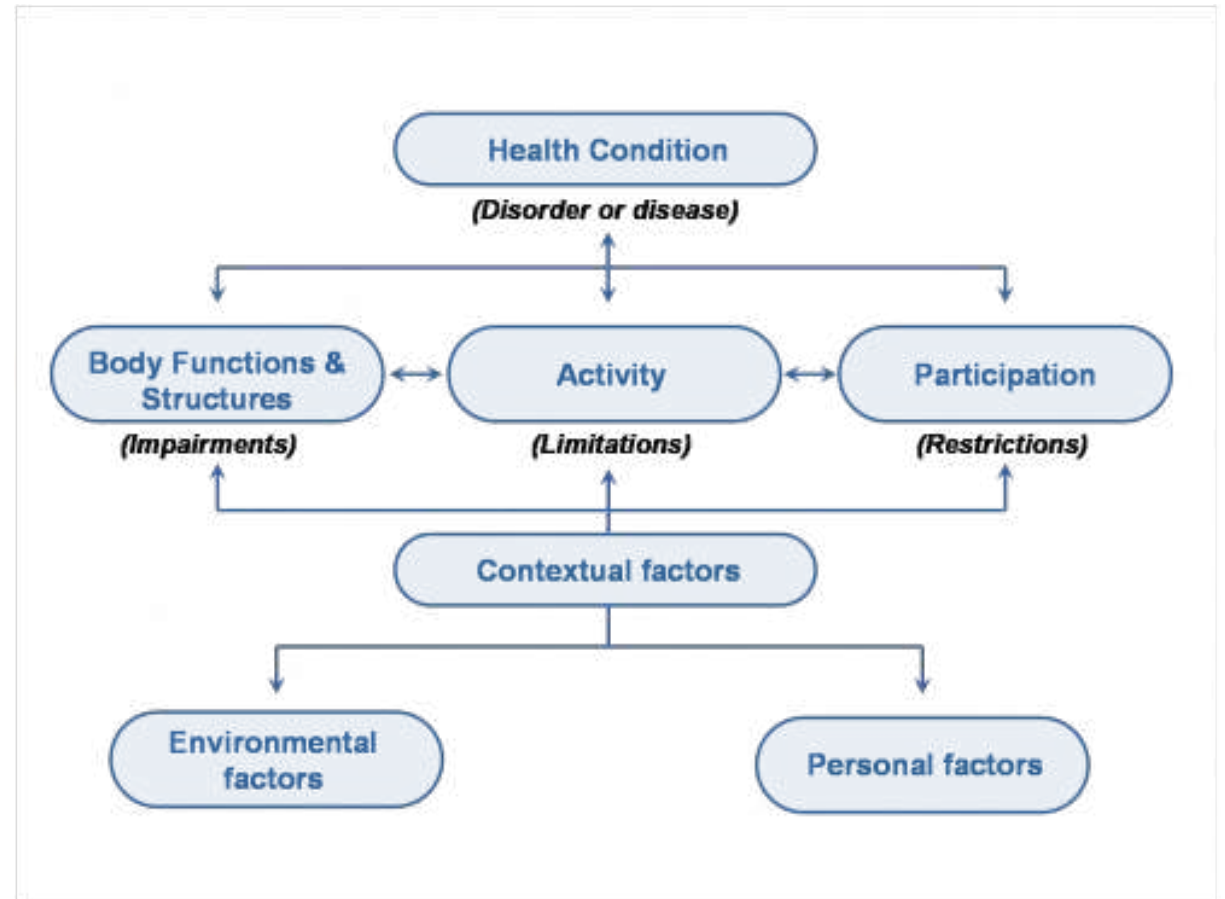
Health Condition

(Disorder or disease)

Body Functions & Structures

(Impairments)

Activity

(Limitations)

Participation

(Restrictions)

Contextual factors

Environmental factors

Personal factors